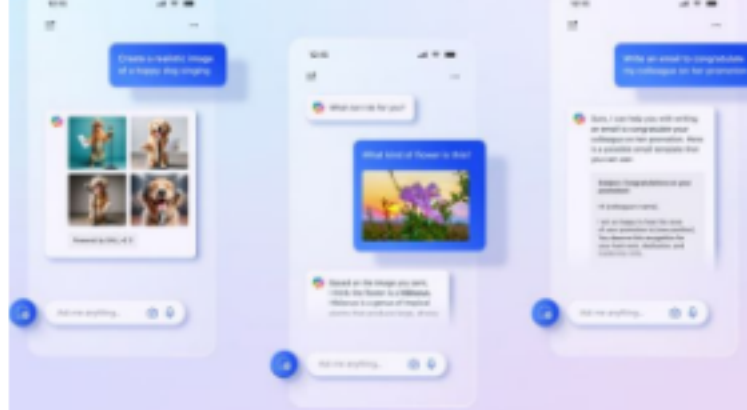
Create a realistic image of a happy dog singing

Powered by DALL·E 3

Ask me anything...

What can I do for you?

What kind of flower is this?

Based on the image you sent, I think the flower is a Hibiscus. Hibiscus is a genus of tropical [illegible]

Ask me anything...

Write an email to congratulate my colleague on her promotion

Sure, I can help you with writing an email to congratulate your colleague on her promotion. Here is a possible email template that you can use:

Subject: Congratulations on your promotion

Hi [colleague's name],

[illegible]

Ask me anything...